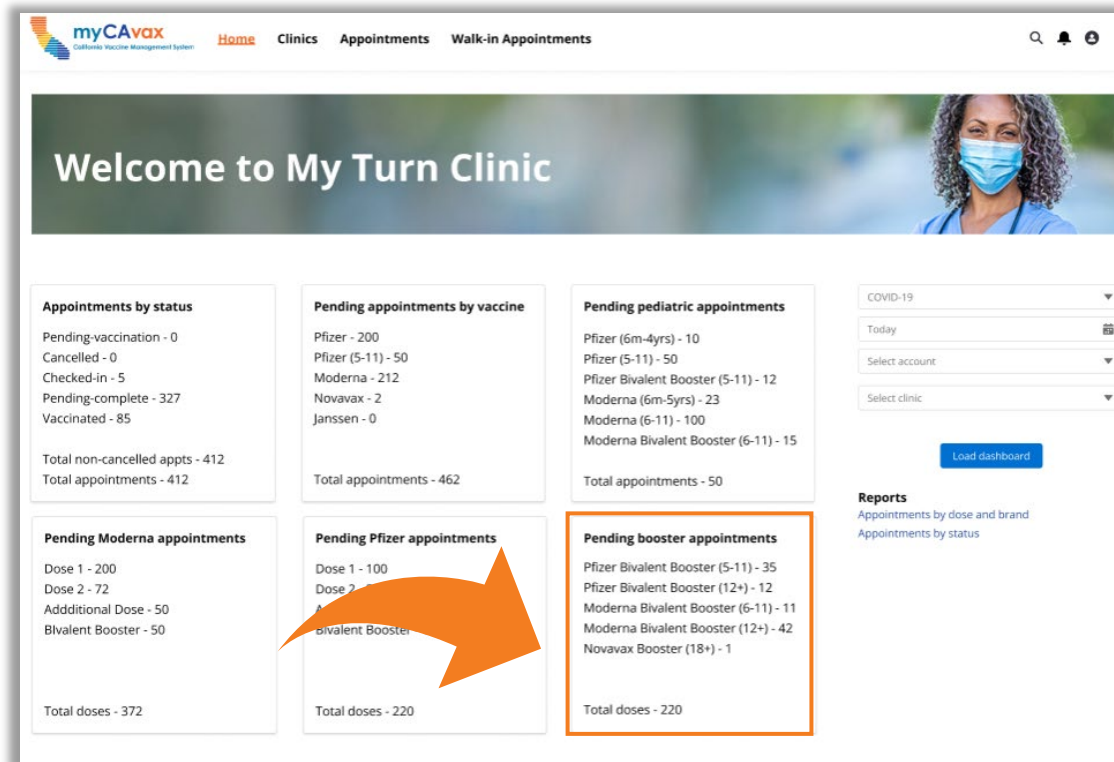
myCAvax
California Vaccine Management System

Home Clinics Appointments Walk-in Appointments

Welcome to My Turn Clinic

Appointments by status
Pending-vaccination - 0
Cancelled - 0
Checked-in - 5
Pending-complete - 327
Vaccinated - 85

Total non-cancelled appts - 412
Total appointments - 412

Pending appointments by vaccine
Pfizer - 200
Pfizer (5-11) - 50
Moderna - 212
Novavax - 2
Janssen - 0

Total appointments - 462

Pending pediatric appointments
Pfizer (6m-4yrs) - 10
Pfizer (5-11) - 50
Pfizer Bivalent Booster (5-11) - 12
Moderna (6m-5yrs) - 23
Moderna (6-11) - 100
Moderna Bivalent Booster (6-11) - 15

Total appointments - 50

COVID-19
Today
Select account
Select clinic

Load dashboard

Reports
Appointments by dose and brand
Appointments by status

Pending Moderna appointments
Dose 1 - 200
Dose 2 - 72
Addditional Dose - 50
Bivalent Booster - 50

Total doses - 372

Pending Pfizer appointments
Dose 1 - 100
Dose 2 - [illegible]
A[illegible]
Bivalent Booster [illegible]

Total doses - 220

Pending booster appointments
Pfizer Bivalent Booster (5-11) - 35
Pfizer Bivalent Booster (12+) - 12
Moderna Bivalent Booster (6-11) - 11
Moderna Bivalent Booster (12+) - 42
Novavax Booster (18+) - 1

Total doses - 220